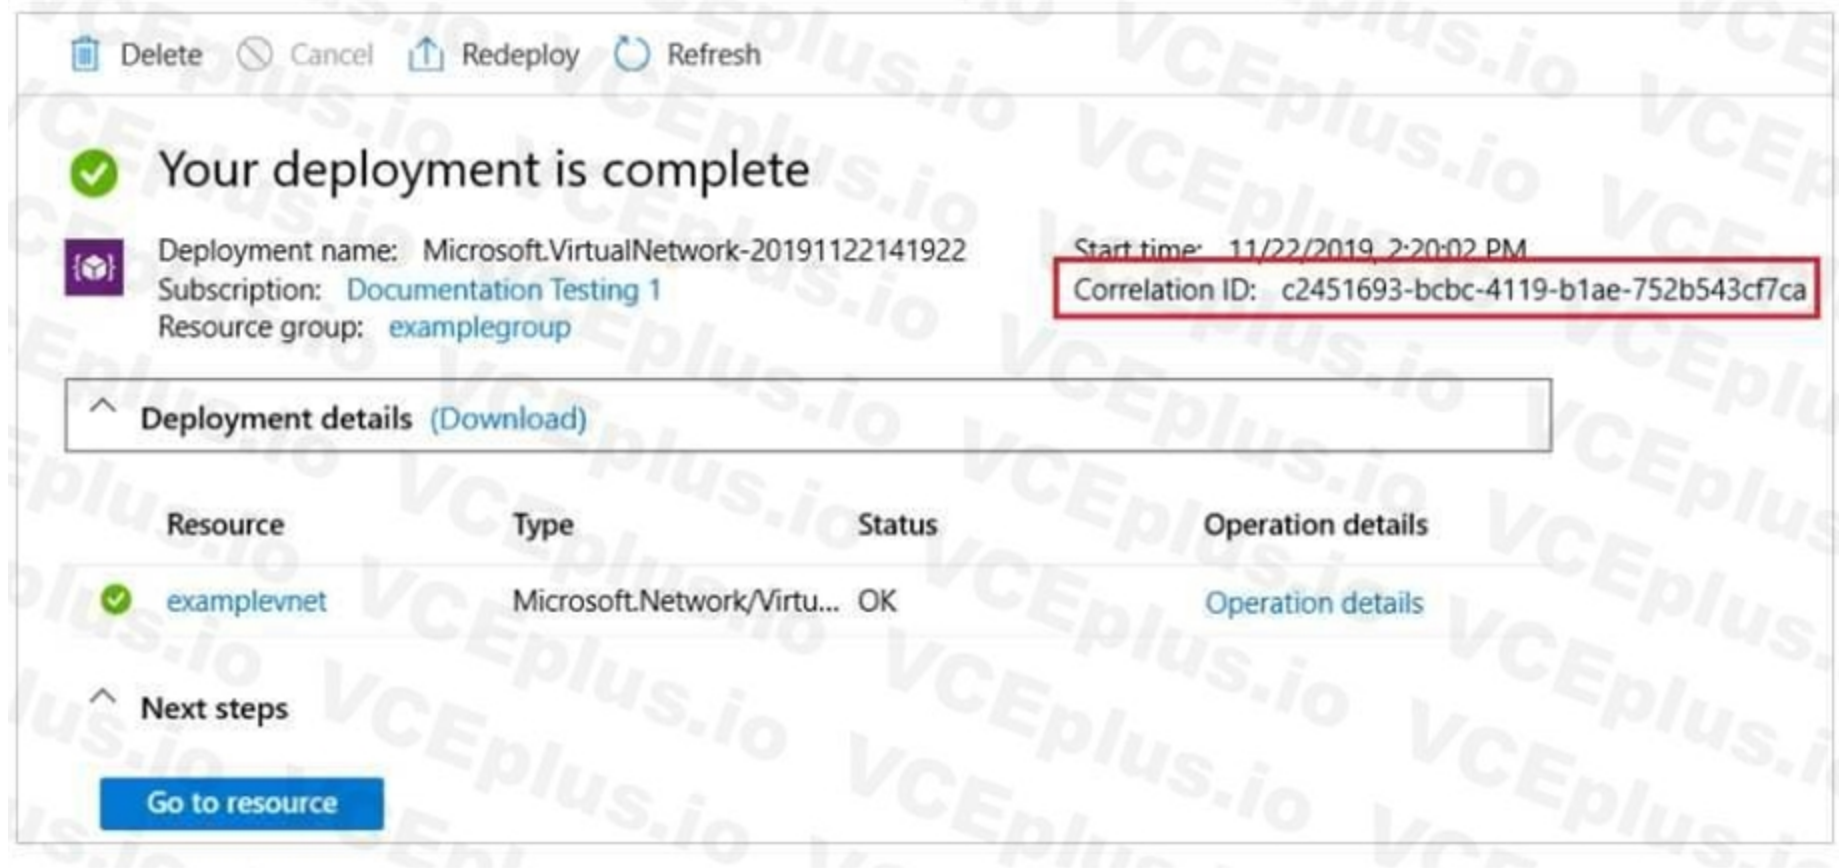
Delete Cancel Redeploy Refresh

Your deployment is complete

Deployment name: Microsoft.VirtualNetwork-20191122141922
Subscription: Documentation Testing 1
Resource group: examplegroup

Start time: 11/22/2019, 2:20:02 PM
Correlation ID: c2451693-bcbc-4119-b1ae-752b543cf7ca

Deployment details (Download)

| Resource | Type | Status | Operation details |
|---|---|---|---|
| examplevnet | Microsoft.Network/Virtu... | OK | Operation details |

Next steps

Go to resource

VCEplus.io